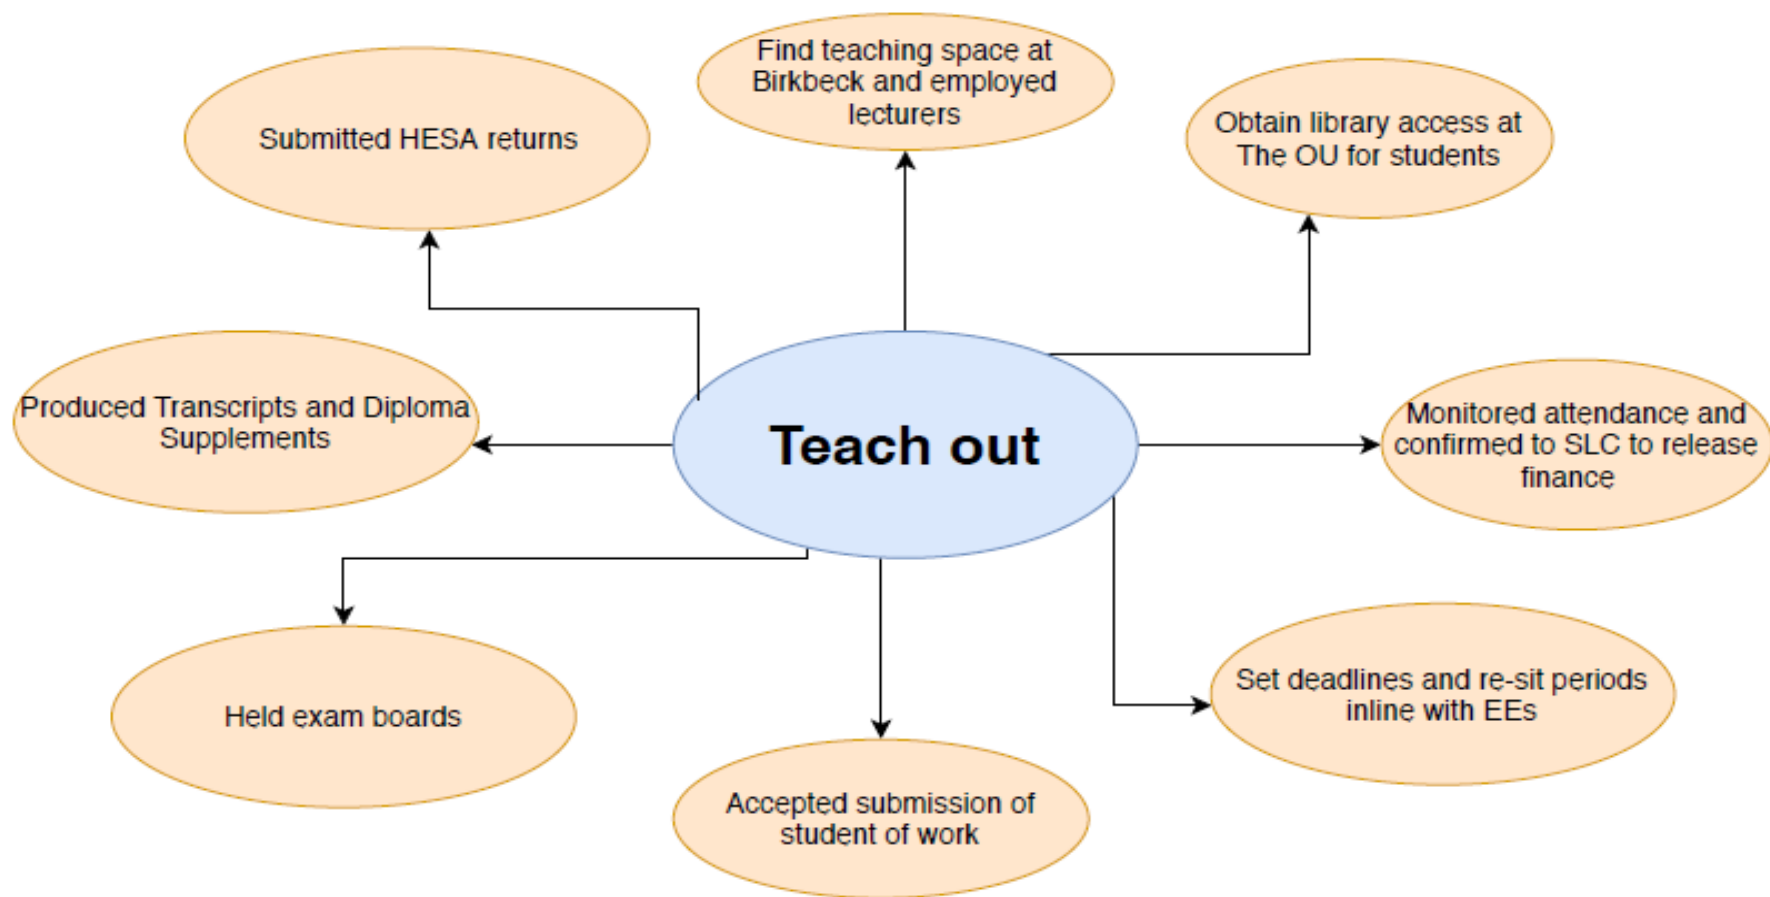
Find teaching space at Birkbeck and employed lecturers

Submitted HESA returns

Obtain library access at The OU for students

Produced Transcripts and Diploma Supplements

Teach out

Monitored attendance and confirmed to SLC to release finance

Held exam boards

Set deadlines and re-sit periods inline with EEs

Accepted submission of student of work